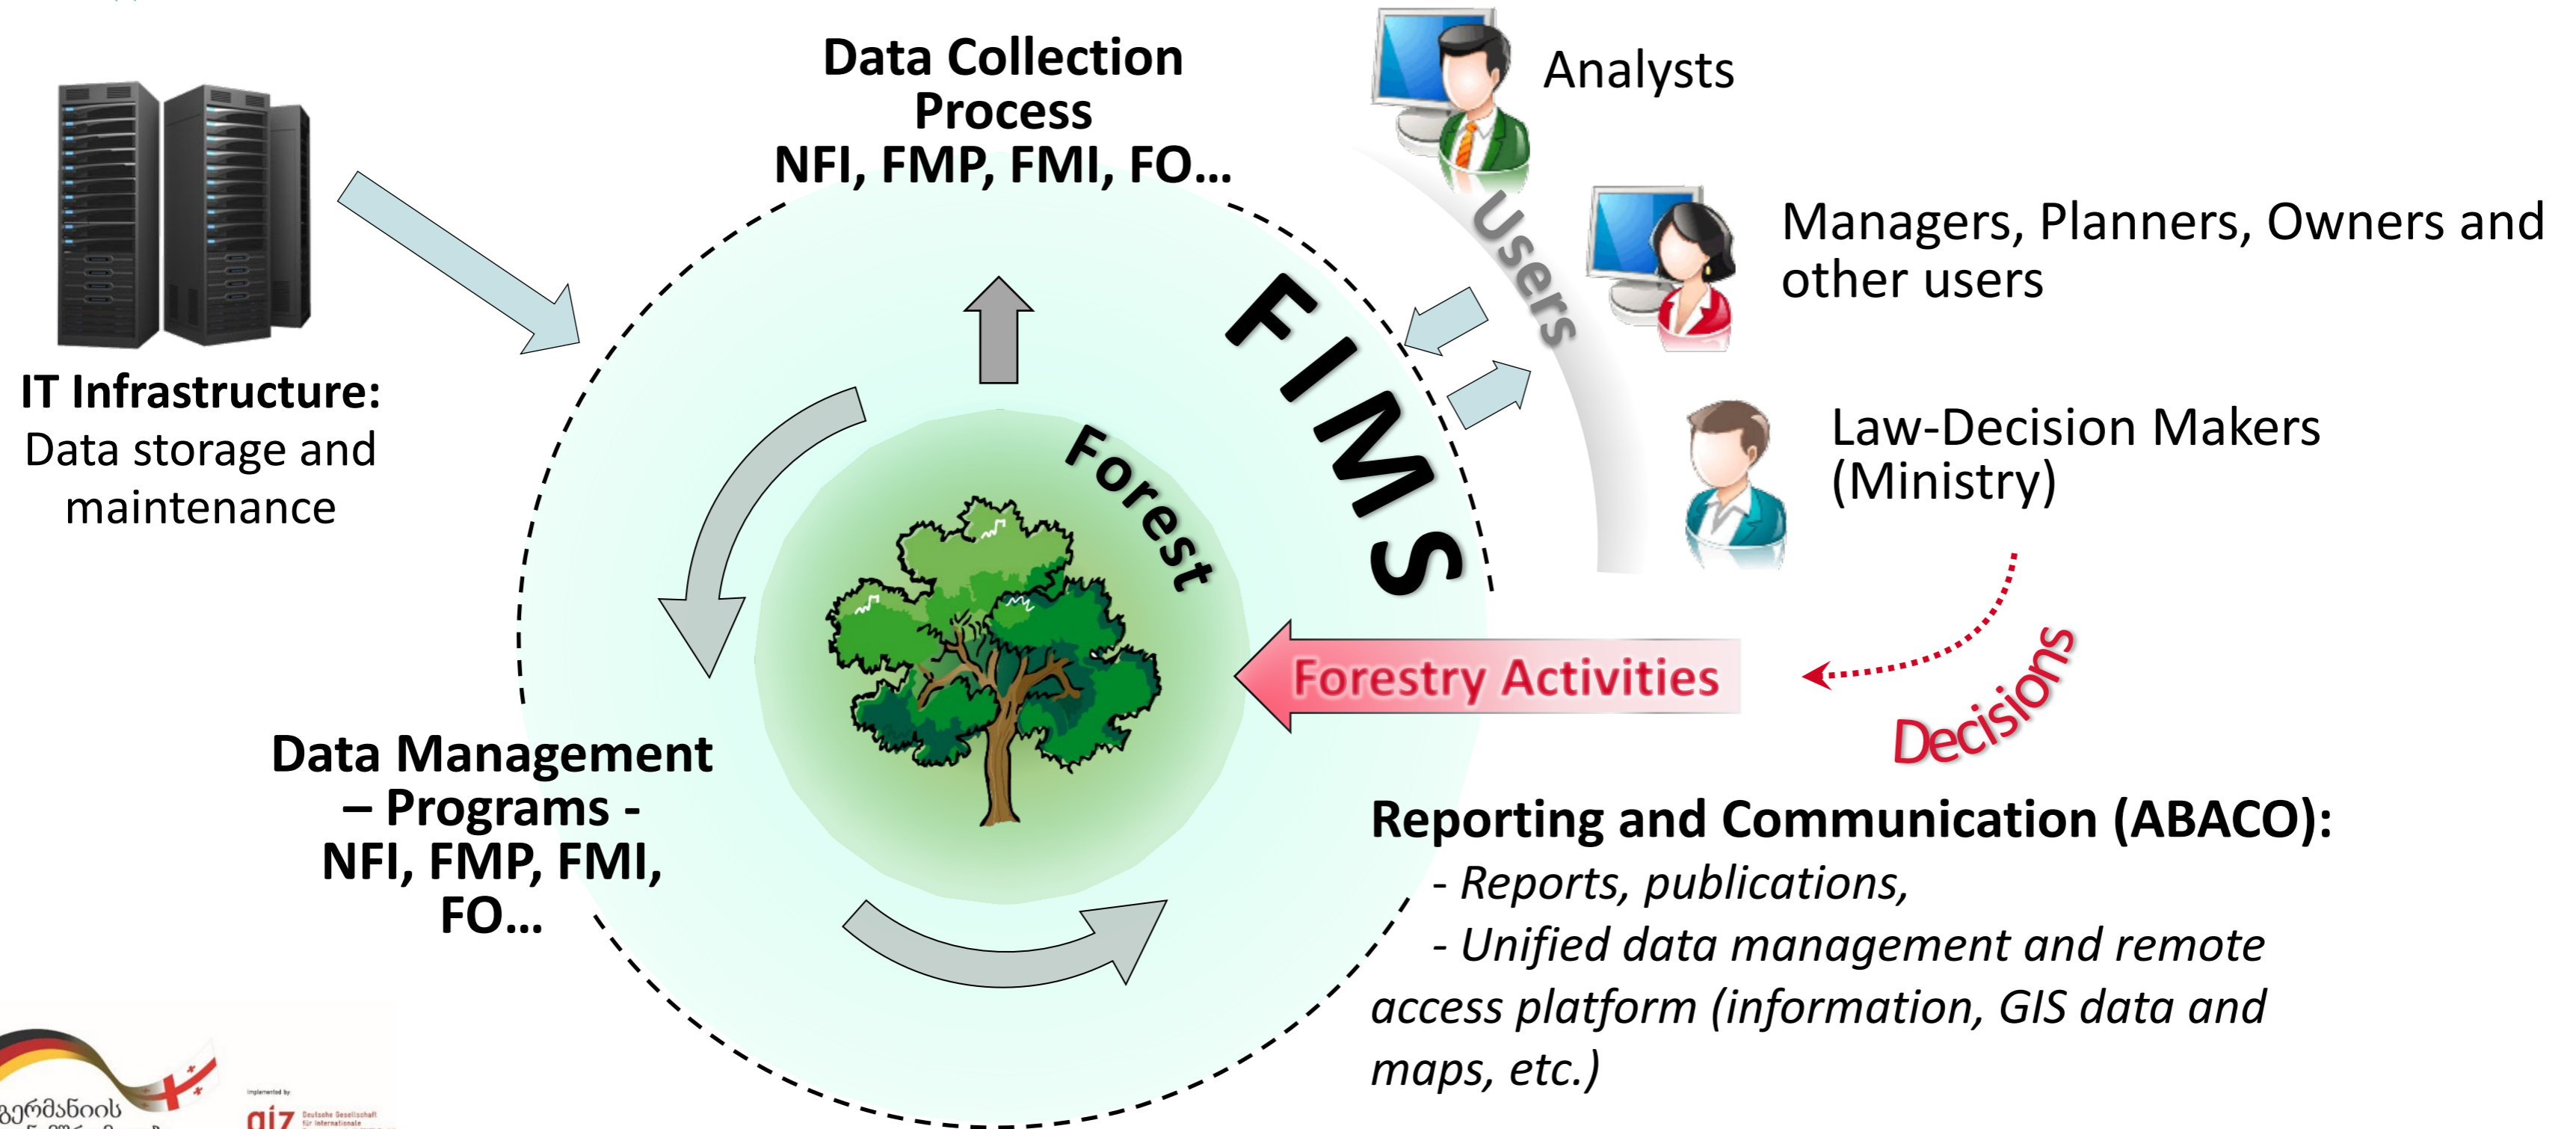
Data Collection Process
NFI, FMP, FMI, FO...

Analysts

Managers, Planners, Owners and other users

Law-Decision Makers (Ministry)

Users

FIMS

Forest

IT Infrastructure:
Data storage and maintenance

Forestry Activities

Decisions

Data Management – Programs - NFI, FMP, FMI, FO...

Reporting and Communication (ABACO):
- Reports, publications,
- Unified data management and remote access platform (information, GIS data and maps, etc.)

გერმანიის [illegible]

Implemented by
giz Deutsche Gesellschaft für Internationale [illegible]